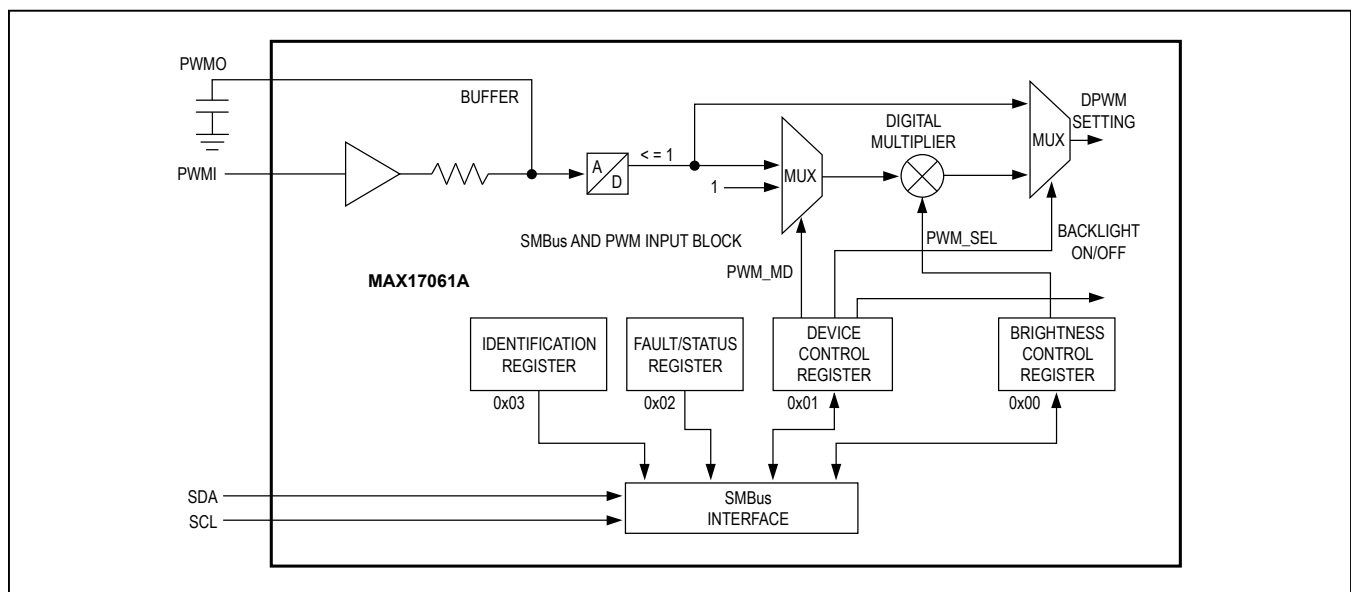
PWMO

BUFFER

PWMI

A

D

< = 1

1

MUX

DIGITAL MULTIPLIER

MUX

DPWM SETTING

SMBus AND PWM INPUT BLOCK

PWM_SEL

BACKLIGHT ON/OFF

PWM_MD

MAX17061A

IDENTIFICATION REGISTER

0x03

FAULT/STATUS REGISTER

0x02

DEVICE CONTROL REGISTER

0x01

BRIGHTNESS CONTROL REGISTER

0x00

SDA

SCL

SMBus INTERFACE